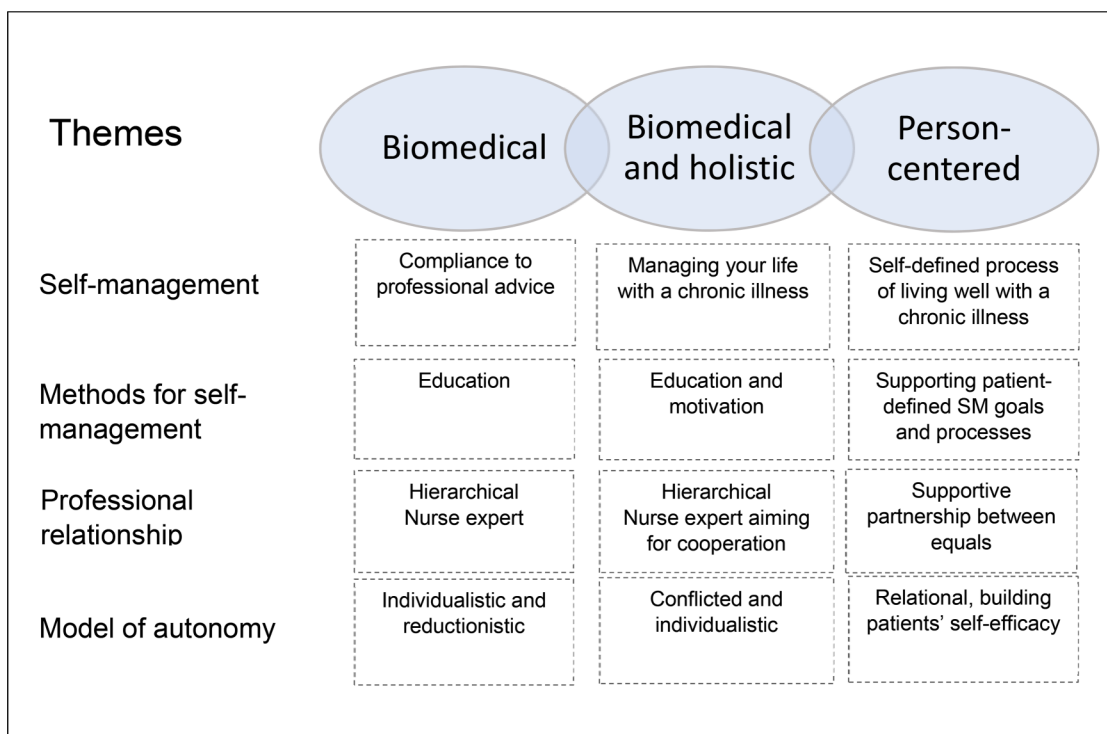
| Themes | Biomedical | Biomedical and holistic | Person-centered |
|---|---|---|---|
| Self-management | Compliance to professional advice | Managing your life with a chronic illness | Self-defined process of living well with a chronic illness |
| Methods for self-management | Education | Education and motivation | Supporting patient-defined SM goals and processes |
| Professional relationship | Hierarchical Nurse expert | Hierarchical Nurse expert aiming for cooperation | Supportive partnership between equals |
| Model of autonomy | Individualistic and reductionistic | Conflicted and individualistic | Relational, building patients' self-efficacy |